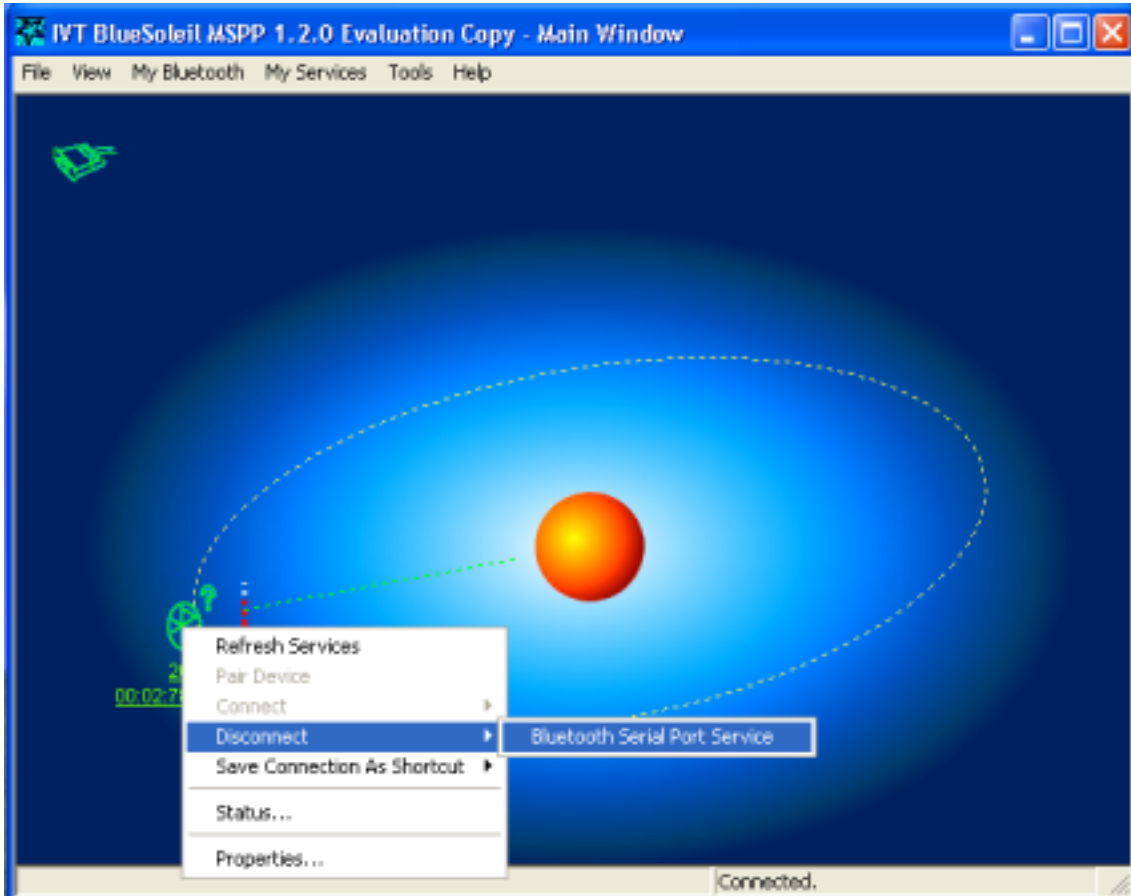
IVT BlueSoleil MSPP 1.2.0 Evaluation Copy - Main Window

File View My Bluetooth My Services Tools Help

2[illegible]
00:02:7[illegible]

Refresh Services
Pair Device
Connect
Disconnect
Save Connection As Shortcut
Status...
Properties...

Bluetooth Serial Port Service

Connected.